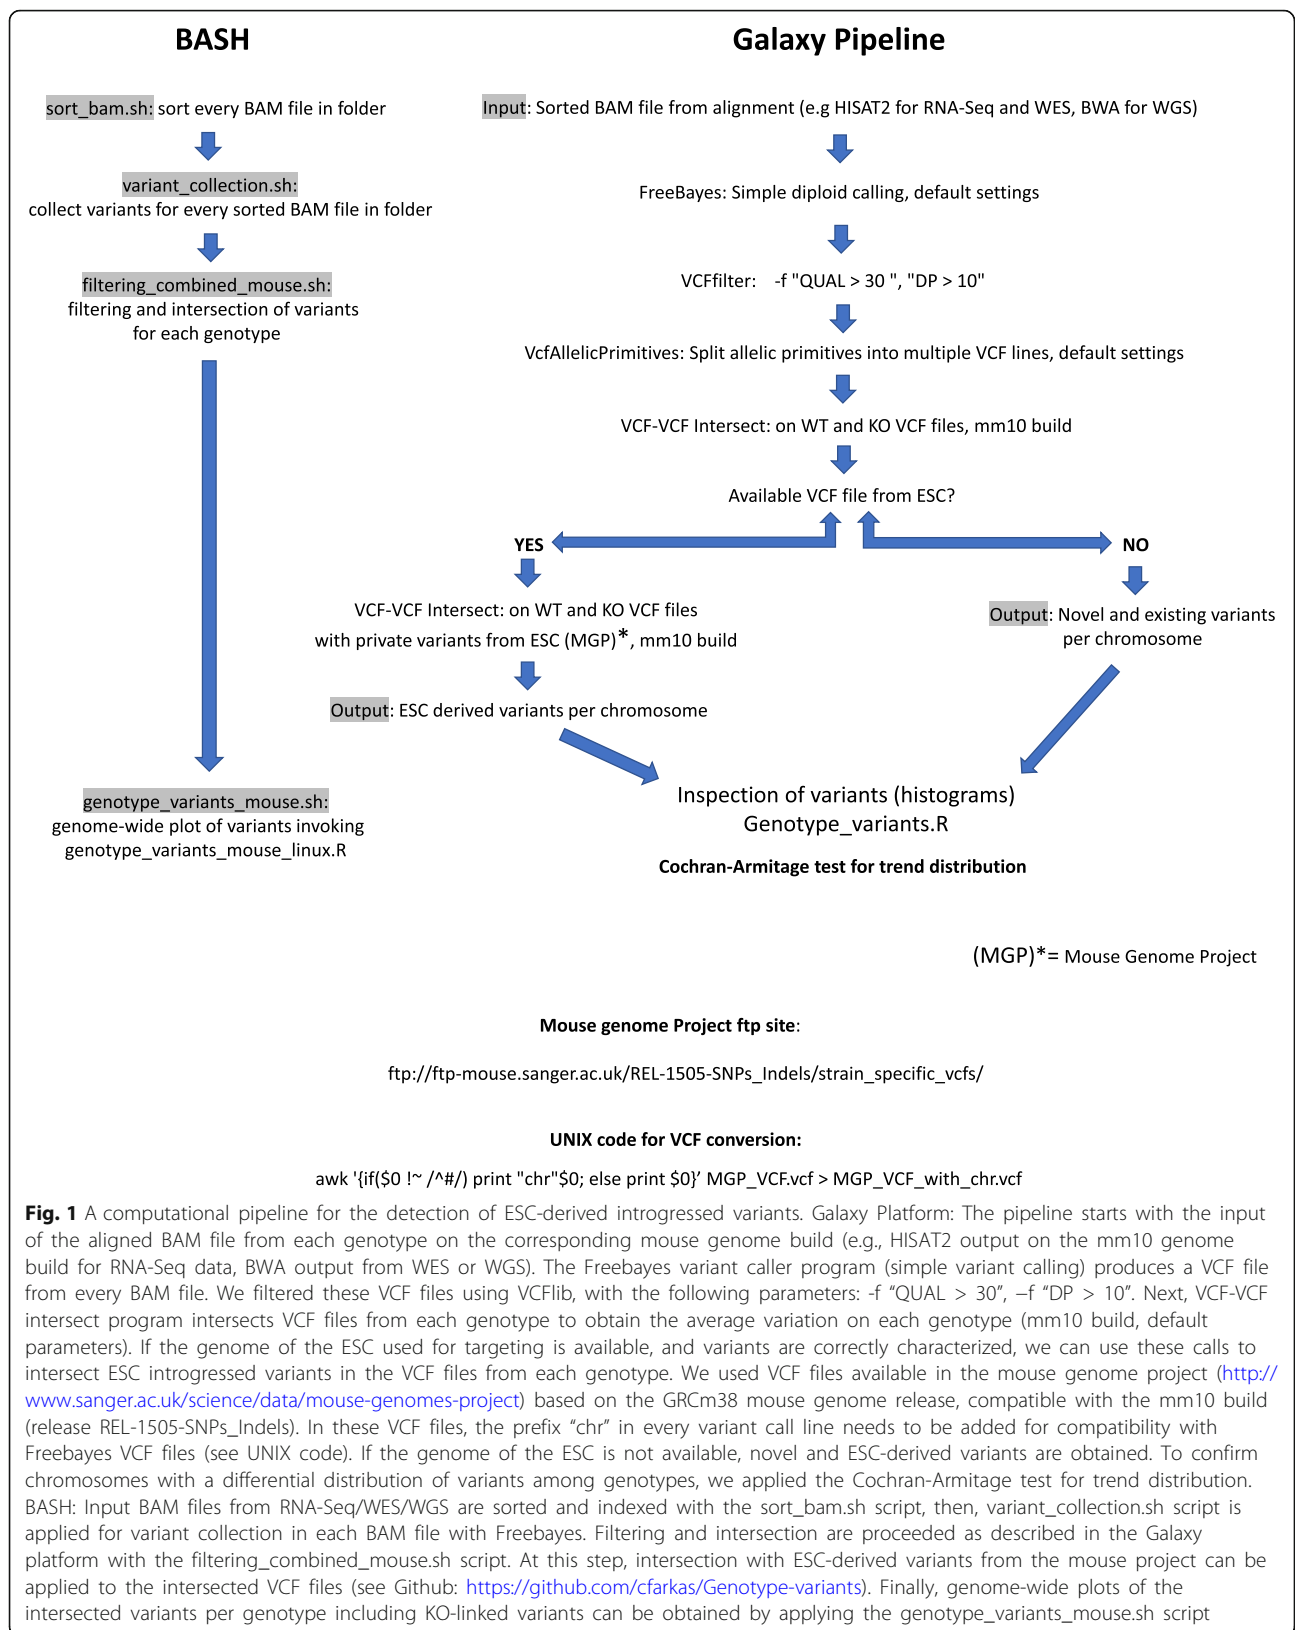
BASH

sort_bam.sh: sort every BAM file in folder

variant_collection.sh:
collect variants for every sorted BAM file in folder

filtering_combined_mouse.sh:
filtering and intersection of variants for each genotype

genotype_variants_mouse.sh:
genome-wide plot of variants invoking genotype_variants_mouse_linux.R

Galaxy Pipeline

Input: Sorted BAM file from alignment (e.g HISAT2 for RNA-Seq and WES, BWA for WGS)

FreeBayes: Simple diploid calling, default settings

VCFfilter: -f "QUAL > 30 ", "DP > 10"

VcfAllelicPrimitives: Split allelic primitives into multiple VCF lines, default settings

VCF-VCF Intersect: on WT and KO VCF files, mm10 build

Available VCF file from ESC?

YES

NO

VCF-VCF Intersect: on WT and KO VCF files with private variants from ESC (MGP)*, mm10 build

Output: Novel and existing variants per chromosome

Output: ESC derived variants per chromosome

Inspection of variants (histograms)
Genotype_variants.R

Cochran-Armitage test for trend distribution

(MGP)*= Mouse Genome Project

Mouse genome Project ftp site:

ftp://ftp-mouse.sanger.ac.uk/REL-1505-SNPs_Indels/strain_specific_vcfs/

UNIX code for VCF conversion:

awk '{if($0 !~ /^#/) print "chr"$0; else print $0}' MGP_VCF.vcf > MGP_VCF_with_chr.vcf

Fig. 1 A computational pipeline for the detection of ESC-derived introgressed variants. Galaxy Platform: The pipeline starts with the input of the aligned BAM file from each genotype on the corresponding mouse genome build (e.g., HISAT2 output on the mm10 genome build for RNA-Seq data, BWA output from WES or WGS). The Freebayes variant caller program (simple variant calling) produces a VCF file from every BAM file. We filtered these VCF files using VCFlib, with the following parameters: -f “QUAL > 30”, –f “DP > 10”. Next, VCF-VCF intersect program intersects VCF files from each genotype to obtain the average variation on each genotype (mm10 build, default parameters). If the genome of the ESC used for targeting is available, and variants are correctly characterized, we can use these calls to intersect ESC introgressed variants in the VCF files from each genotype. We used VCF files available in the mouse genome project (http://www.sanger.ac.uk/science/data/mouse-genomes-project) based on the GRCm38 mouse genome release, compatible with the mm10 build (release REL-1505-SNPs_Indels). In these VCF files, the prefix “chr” in every variant call line needs to be added for compatibility with Freebayes VCF files (see UNIX code). If the genome of the ESC is not available, novel and ESC-derived variants are obtained. To confirm chromosomes with a differential distribution of variants among genotypes, we applied the Cochran-Armitage test for trend distribution. BASH: Input BAM files from RNA-Seq/WES/WGS are sorted and indexed with the sort_bam.sh script, then, variant_collection.sh script is applied for variant collection in each BAM file with Freebayes. Filtering and intersection are proceeded as described in the Galaxy platform with the filtering_combined_mouse.sh script. At this step, intersection with ESC-derived variants from the mouse project can be applied to the intersected VCF files (see Github: https://github.com/cfarkas/Genotype-variants). Finally, genome-wide plots of the intersected variants per genotype including KO-linked variants can be obtained by applying the genotype_variants_mouse.sh script